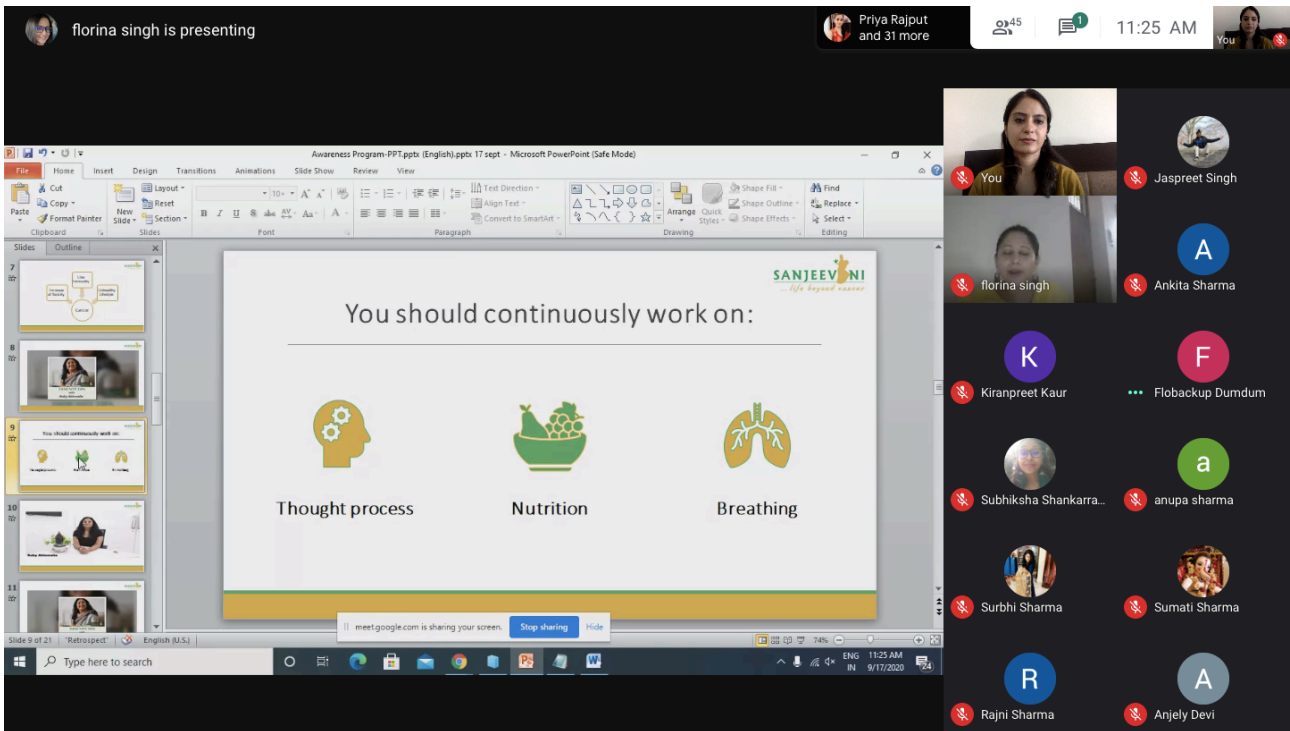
florina singh is presenting

Priya Rajput and 31 more

45

1

11:25 AM

You

Awareness Program-PPT.pptx (English).pptx 17 sept - Microsoft PowerPoint (Safe Mode)

File Home Insert Design Transitions Animations Slide Show Review View

Paste Cut Copy Format Painter Clipboard New Slide Layout Reset Section Slides Font Paragraph Text Direction Align Text Convert to SmartArt Drawing Arrange Quick Styles Shape Fill Shape Outline Shape Effects Find Replace Select Editing

Slides Outline

7

8

9

10

11

SANJEEVNI
...life beyond cancer

You should continuously work on:

Thought process

Nutrition

Breathing

meet.google.com is sharing your screen. Stop sharing Hide

Slide 9 of 21 "Retrospect" English (U.S.) 74%

Type here to search

ENG IN 11:25 AM 9/17/2020 24

You

Jaspreet Singh

florina singh

Ankita Sharma

Kiranpreet Kaur

Flobackup Dumdum

Subhiksha Shankarra...

anupa sharma

Surbhi Sharma

Sumati Sharma

Rajni Sharma

Anjely Devi